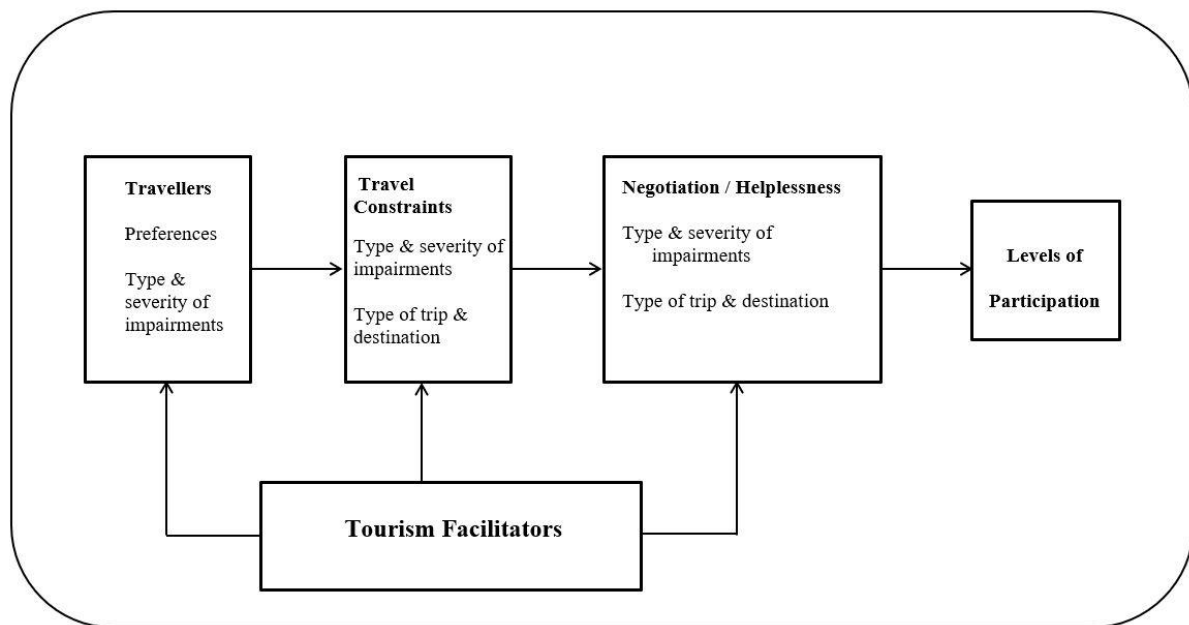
Travellers

Preferences

Type & severity of impairments

Travel Constraints

Type & severity of impairments

Type of trip & destination

Negotiation / Helplessness

Type & severity of impairments

Type of trip & destination

Levels of Participation

Tourism Facilitators